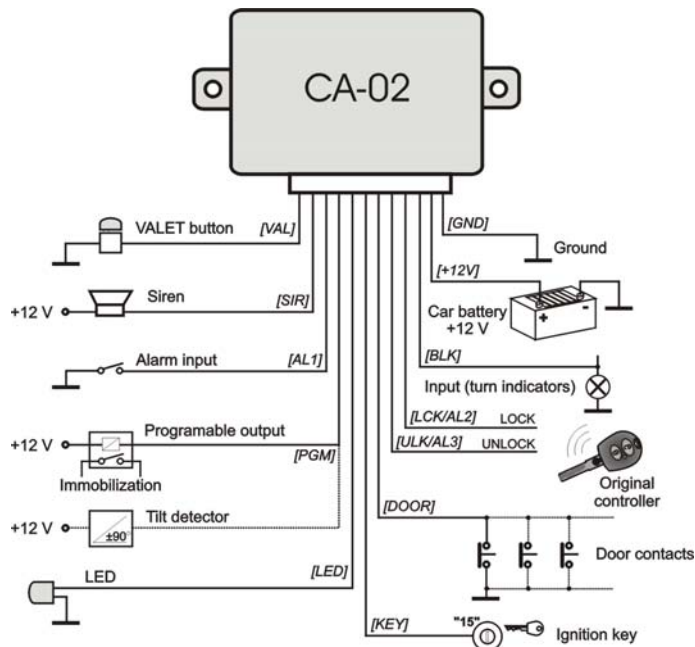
CA-02

VALET button [VAL]

[GND] Ground

+12 V Siren [SIR]

[+12V] Car battery +12 V

+ -

Alarm input [AL1]

[BLK] Input (turn indicators)

[LCK/AL2] LOCK

[ULK/AL3] UNLOCK

+12 V Programable output [PGM]

Immobilization

Original controller

+12 V Tilt detector ±90

[DOOR]

Door contacts

LED [LED]

[KEY] "15" Ignition key